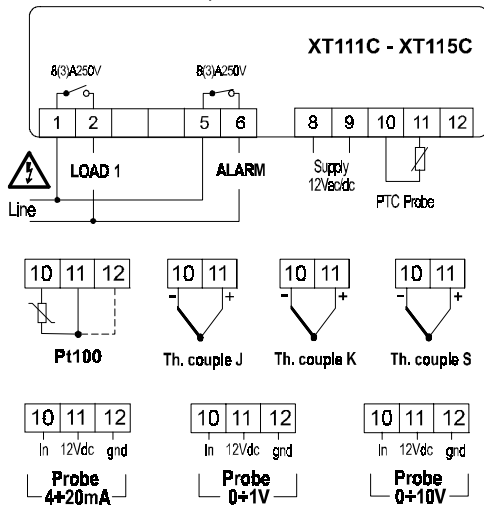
XT111C - XT115C

8(3)A250V

8(3)A250V

1 2 5 6 8 9 10 11 12

LOAD 1

ALARM

Supply 12Vac/dc

PTC Probe

Line

10 11 12

Pt100

10 11
- +
Th. couple J

10 11
- +
Th. couple K

10 11
- +
Th. couple S

10 11 12
In 12Vdc gnd
Probe
4÷20mA

10 11 12
In 12Vdc gnd
Probe
0÷1V

10 11 12
In 12Vdc gnd
Probe
0÷10V